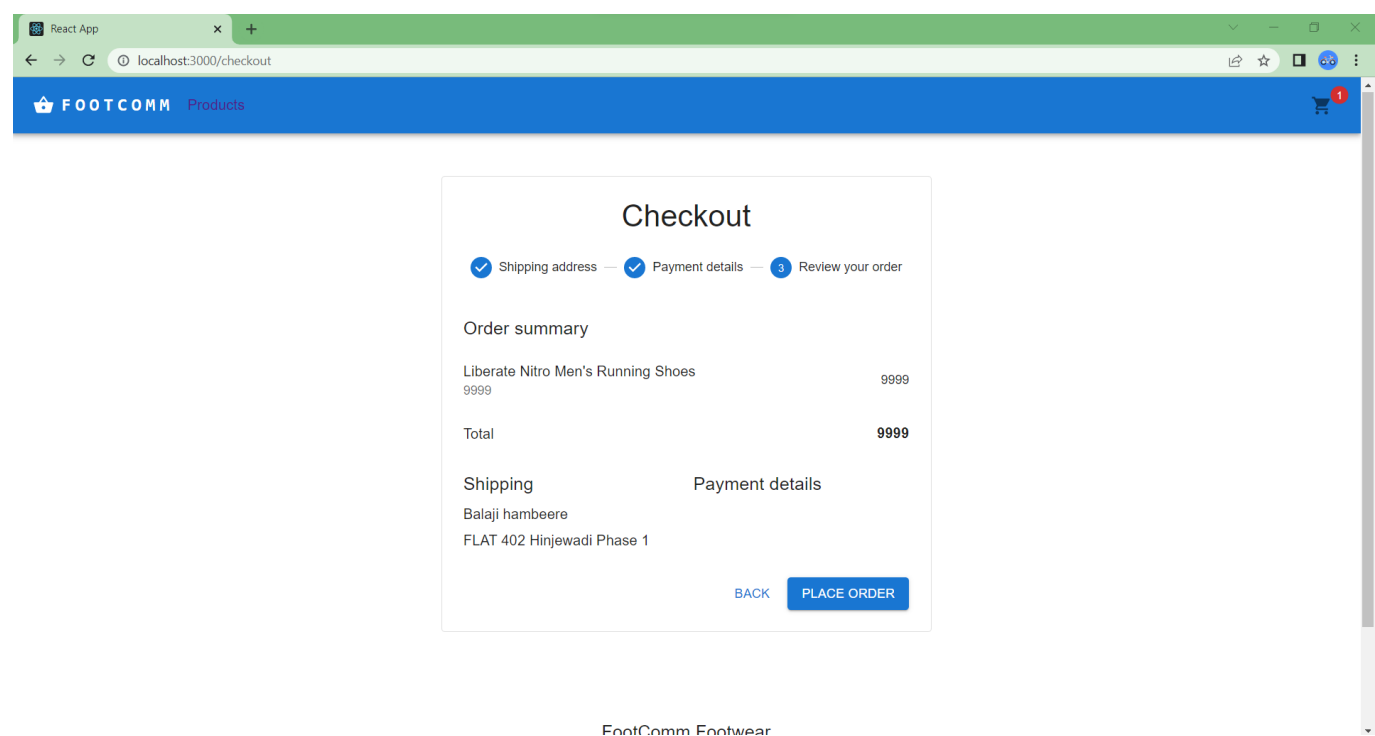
React App

localhost:3000/checkout

FOOTCOMM Products

1

Checkout

Shipping address — Payment details — 3 Review your order

Order summary

Liberate Nitro Men's Running Shoes
9999

9999

Total 9999

Shipping

Balaji hambeere

FLAT 402 Hinjewadi Phase 1

Payment details

BACK PLACE ORDER

FootComm Footwear